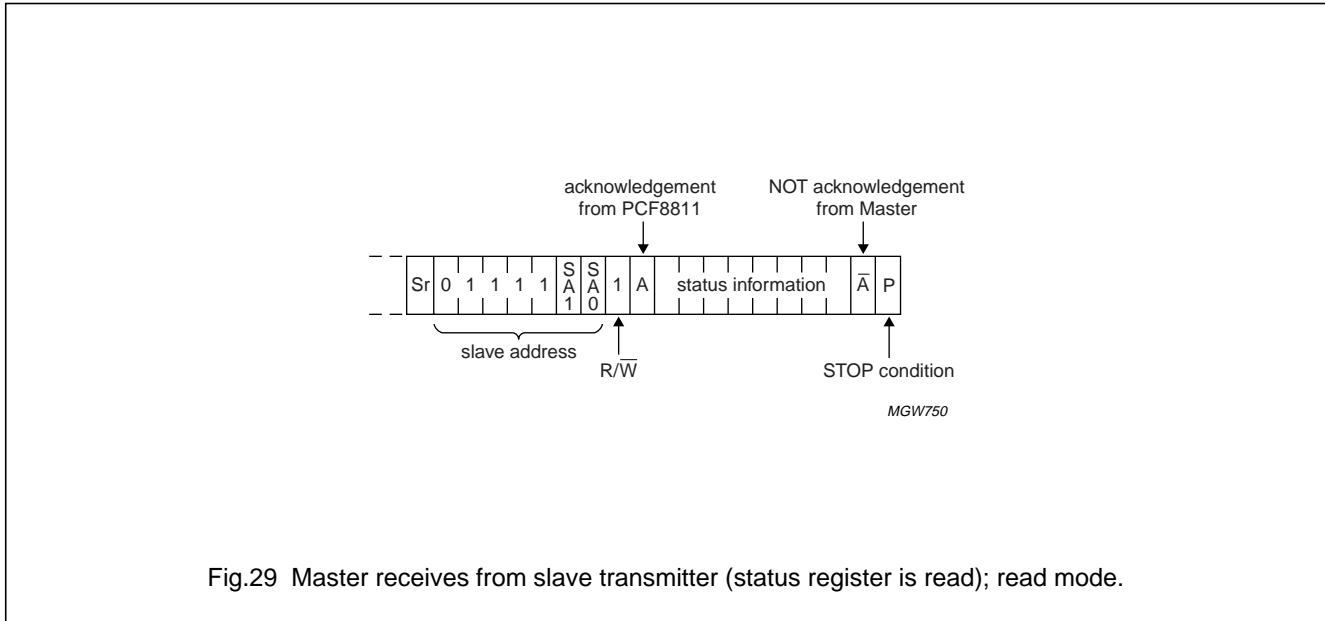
acknowledgement from PCF8811

NOT acknowledgement from Master

Sr 0 1 1 1 1 SA1 SA0 1 A status information $\overline{A}$ P

slave address

R/$\overline{W}$

STOP condition

MGW750

Fig.29 Master receives from slave transmitter (status register is read); read mode.